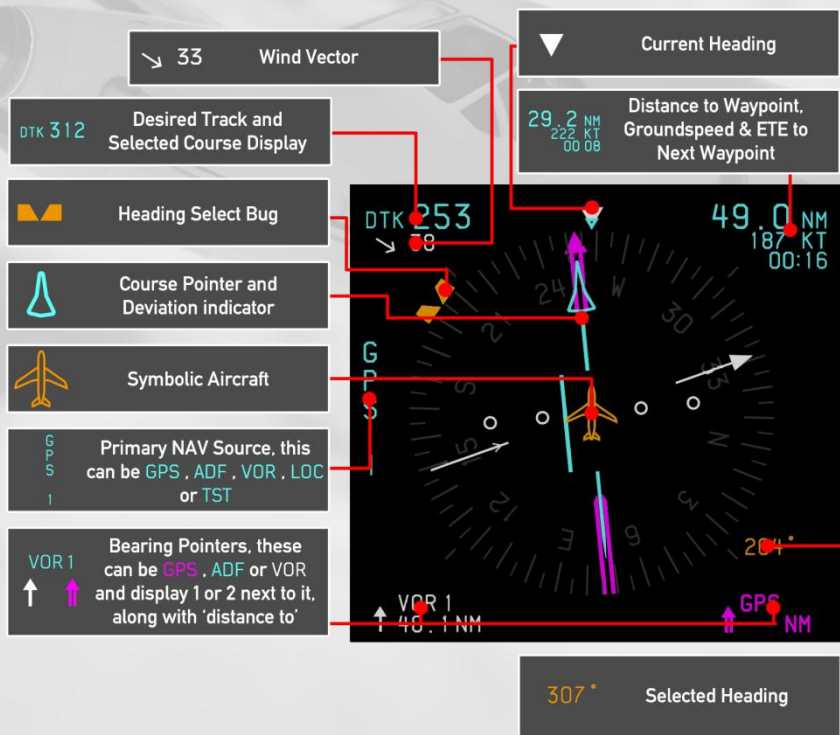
33 Wind Vector

Current Heading

DTK 312 Desired Track and Selected Course Display

29.2 NM 222 KT 00:08 Distance to Waypoint, Groundspeed & ETE to Next Waypoint

Heading Select Bug

Course Pointer and Deviation indicator

Symbolic Aircraft

GPS 1 Primary NAV Source, this can be GPS, ADF, VOR, LOC or TST

VOR 1 Bearing Pointers, these can be GPS, ADF or VOR and display 1 or 2 next to it, along with 'distance to'

307° Selected Heading

DTK 253
38

49.0 NM
187 KT
00:16

W
24
30
33
N
3
E
12
15
S

G
P
S

20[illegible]°

VOR 1
48.1 NM

GPS
NM